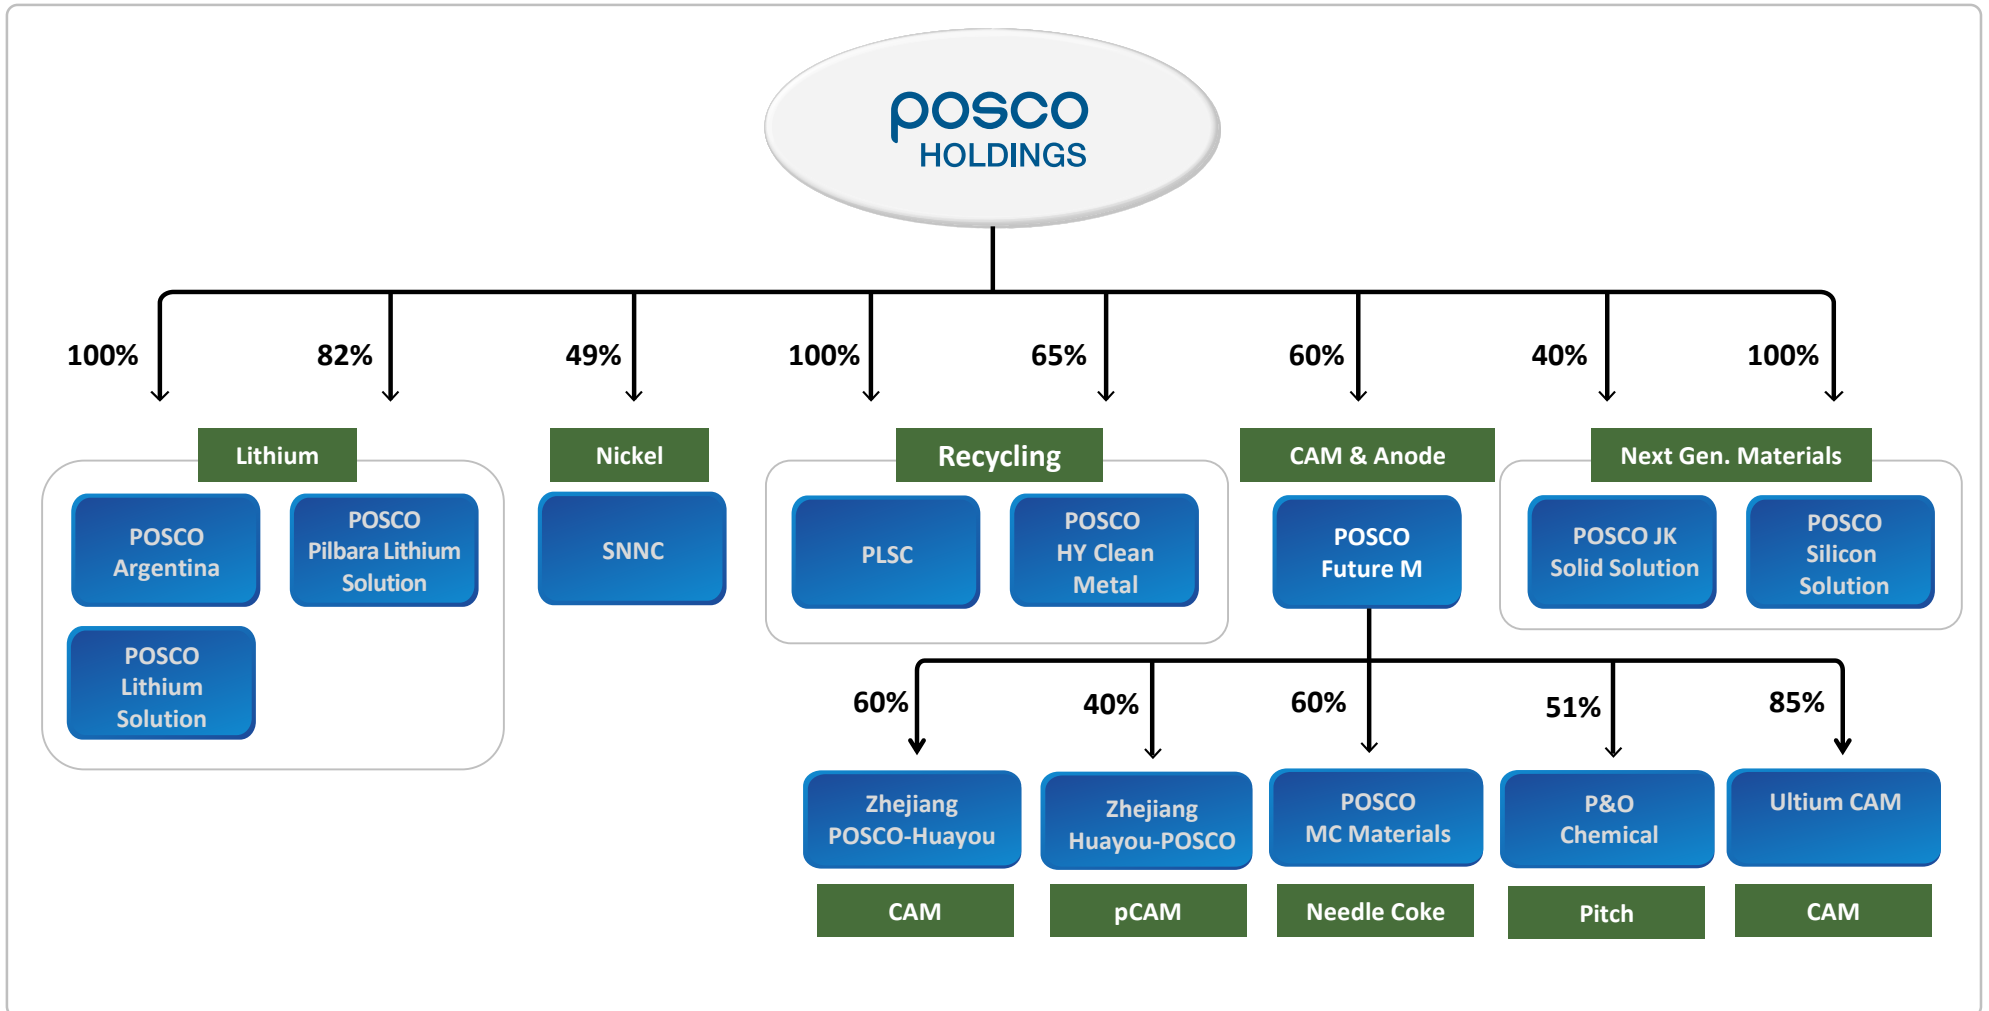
posco
HOLDINGS

100%
82%
49%
100%
65%
60%
40%
100%

Lithium
POSCO Argentina
POSCO Pilbara Lithium Solution
POSCO Lithium Solution

Nickel
SNNC

Recycling
PLSC
POSCO HY Clean Metal

CAM & Anode
POSCO Future M

Next Gen. Materials
POSCO JK Solid Solution
POSCO Silicon Solution

60%
40%
60%
51%
85%

Zhejiang POSCO-Huayou
CAM

Zhejiang Huayou-POSCO
pCAM

POSCO MC Materials
Needle Coke

P&O Chemical
Pitch

Ultium CAM
CAM